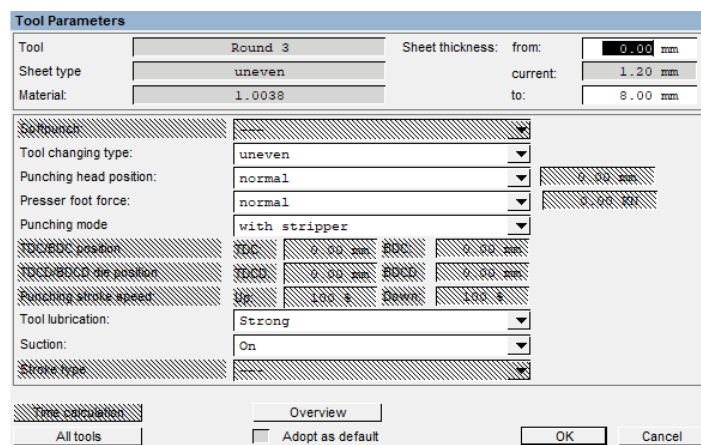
Tool Parameters

| | | | | |
|---|---|---|---|---|
| Tool | Round 3 | Sheet thickness: | from: | 0.00 mm |
| Sheet type | uneven | | current: | 1.20 mm |
| Material: | 1.0038 | | to: | 8.00 mm |

Softpunch: ----
Tool changing type: uneven
Punching head position: normal 0.00 mm
Presser foot force: normal 0.00 kN
Punching mode with stripper
TDC/BDC position TDC 0.00 mm BDC 0.00 mm
TDCD/BDCD die position TDCD 0.00 mm BDCD 0.00 mm
Punching stroke speed: Up 100 % Down 100 %
Tool lubrication: Strong
Suction: On
Stroke type ----

Time calculation
Overview
All tools
Adopt as default
OK
Cancel